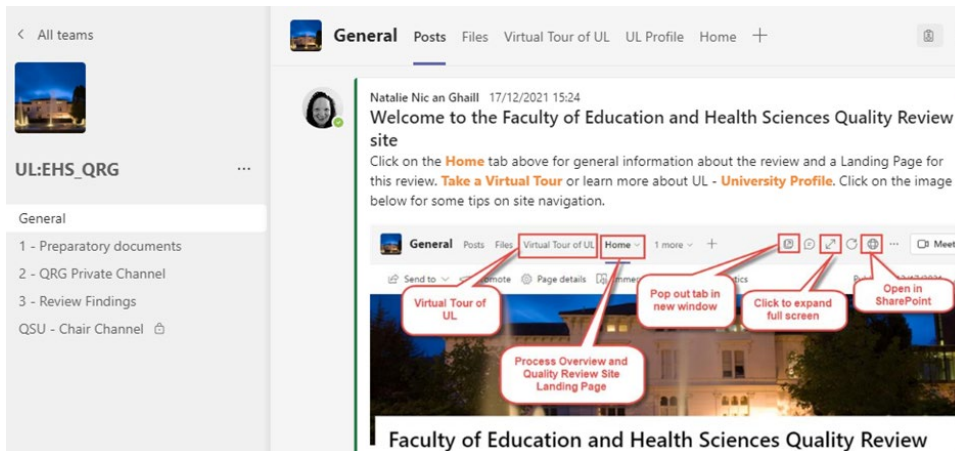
< All teams

UL:EHS_QRG ...

General
1 - Preparatory documents
2 - QRG Private Channel
3 - Review Findings
QSU - Chair Channel

General Posts Files Virtual Tour of UL UL Profile Home +

Natalie Nic an Ghaill 17/12/2021 15:24
Welcome to the Faculty of Education and Health Sciences Quality Review site
Click on the Home tab above for general information about the review and a Landing Page for this review. Take a Virtual Tour or learn more about UL - University Profile. Click on the image below for some tips on site navigation.

General Posts Files Virtual Tour of UL Home 1 more + ... Meet
Send to Promote Page details Comments Analytics

Virtual Tour of UL
Process Overview and Quality Review Site Landing Page
Pop out tab in new window
Click to expand full screen
Open in SharePoint

Faculty of Education and Health Sciences Quality Review